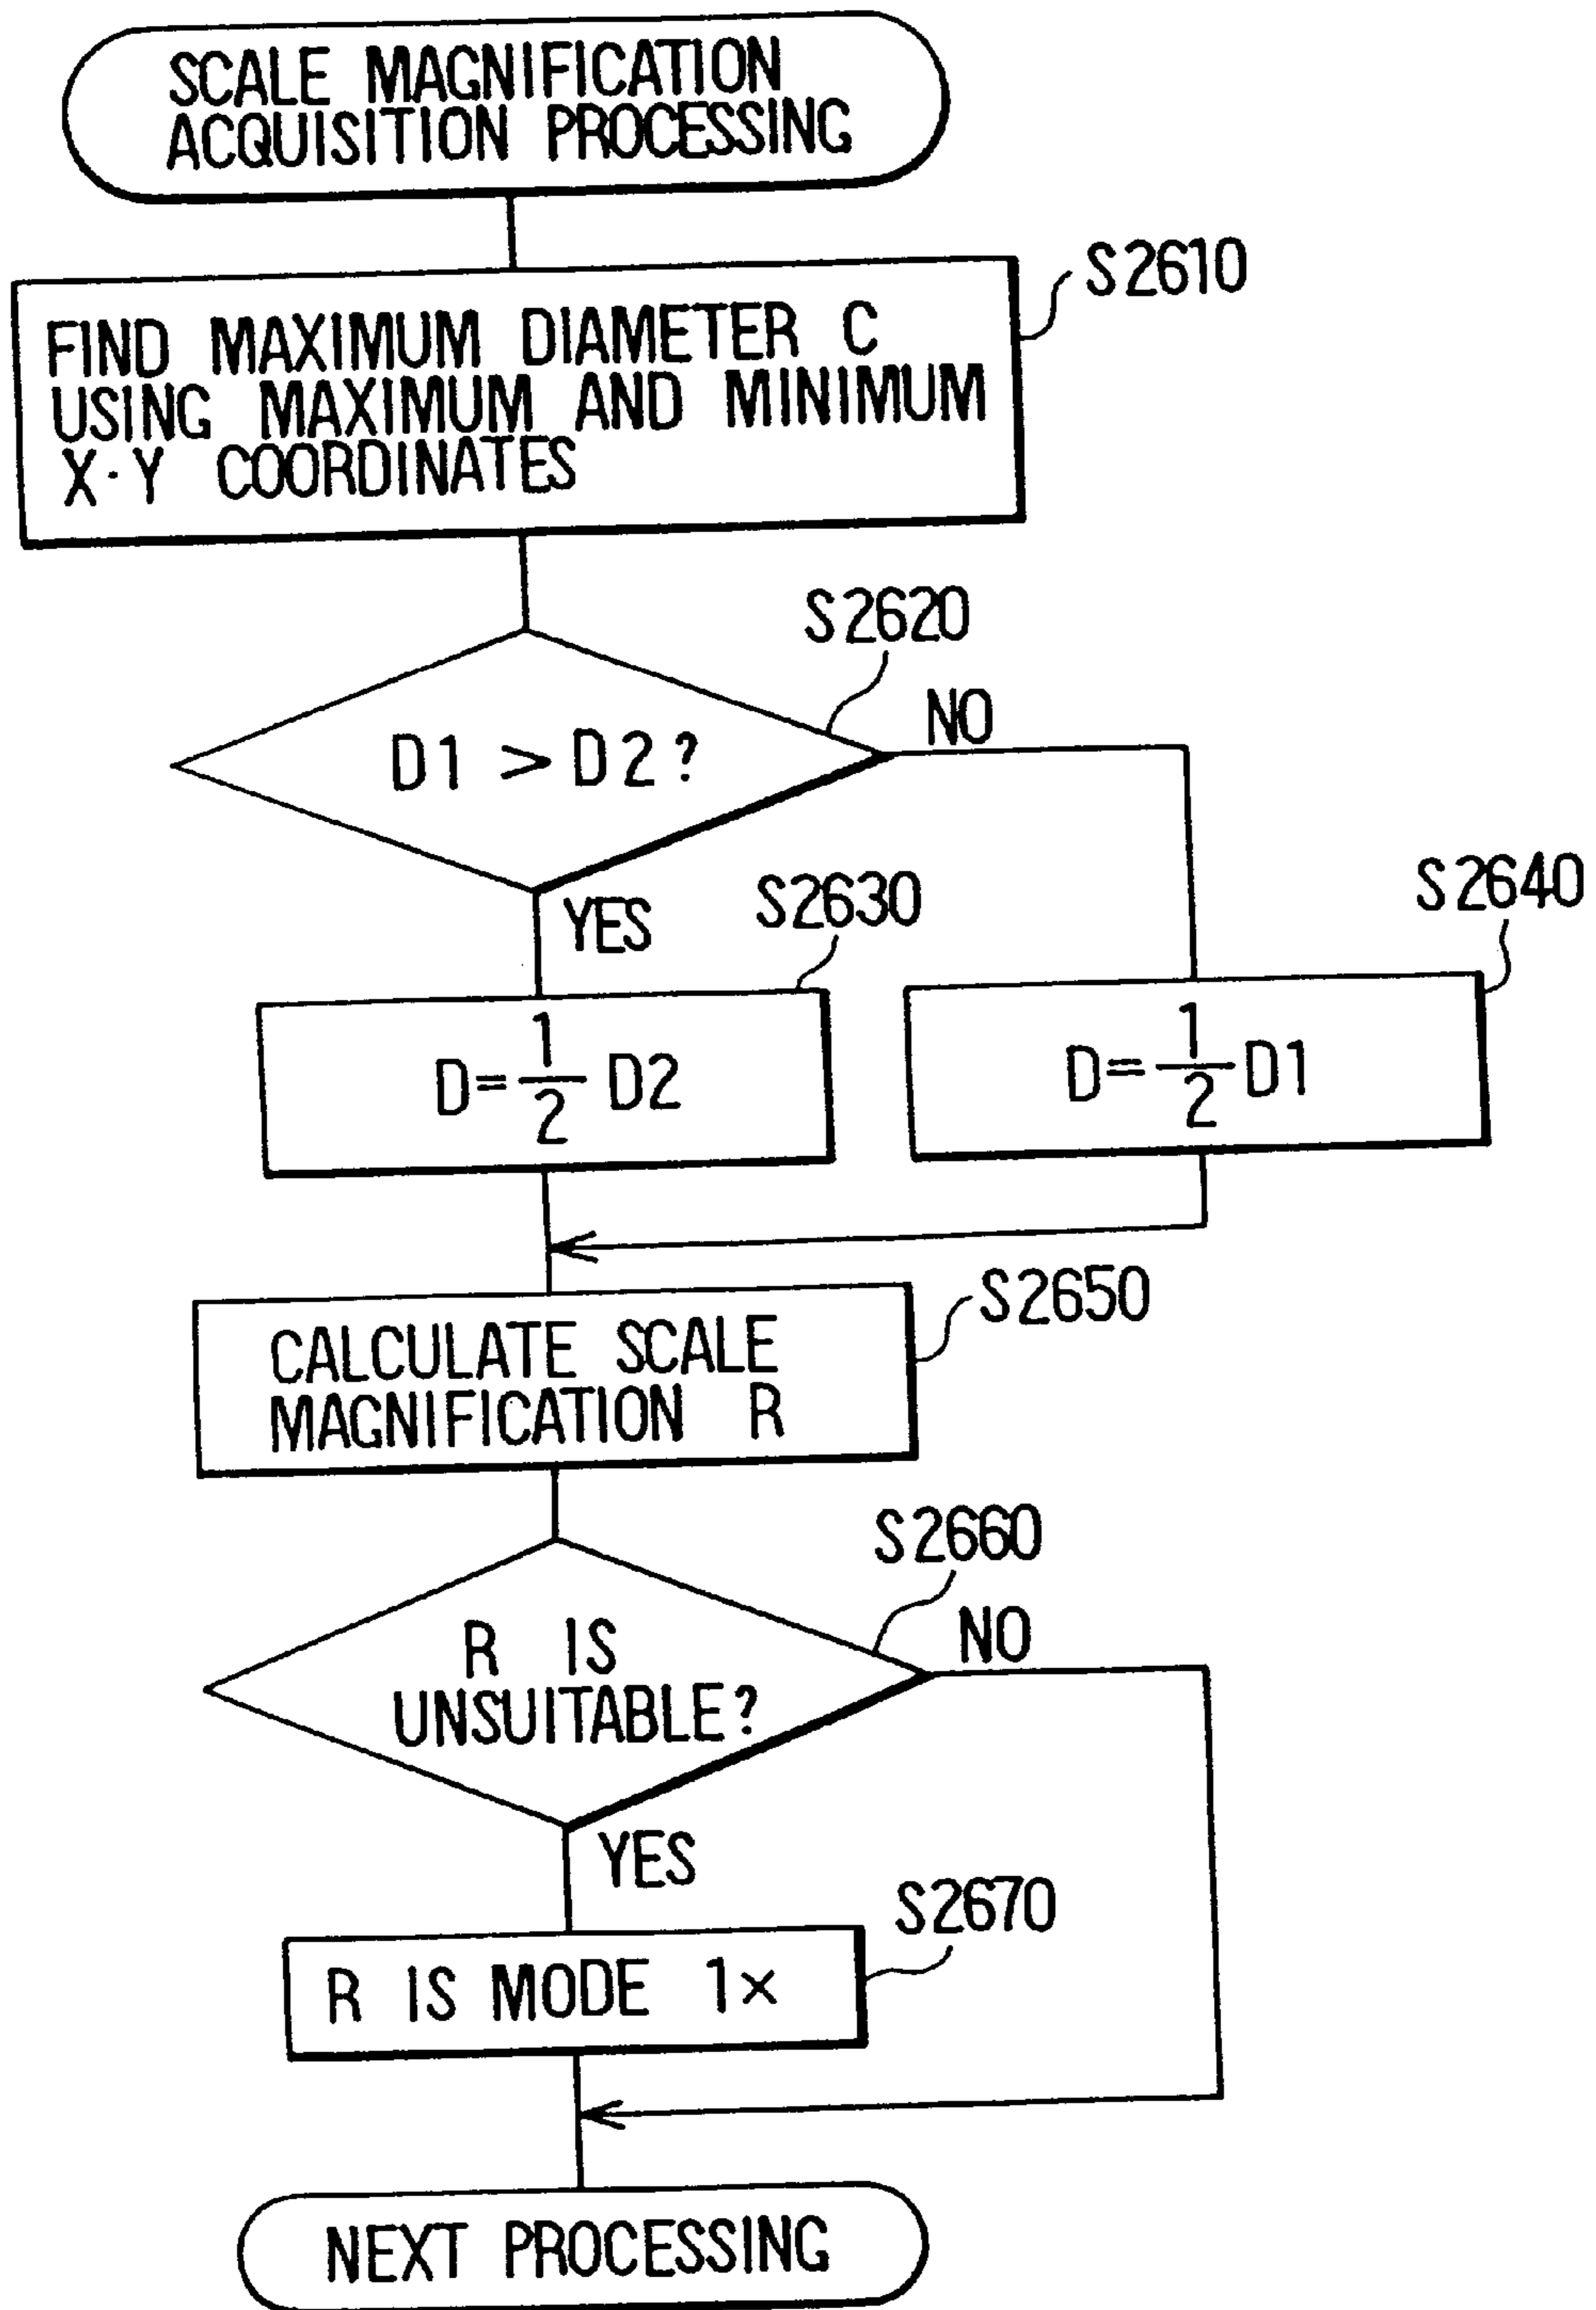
SCALE MAGNIFICATION ACQUISITION PROCESSING

S2610

FIND MAXIMUM DIAMETER C USING MAXIMUM AND MINIMUM X·Y COORDINATES

S2620

D1 > D2 ?

NO

YES

S2630

$D=\frac{1}{2}D2$

S2640

$D=\frac{1}{2}D1$

S2650

CALCULATE SCALE MAGNIFICATION R

S2660

R IS UNSUITABLE?

NO

YES

S2670

R IS MODE 1×

NEXT PROCESSING